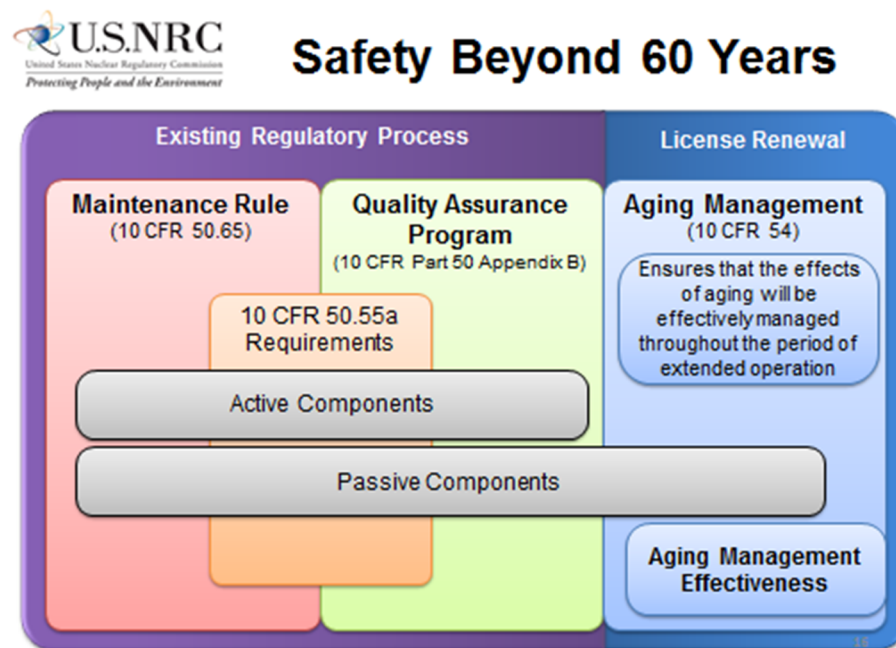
U.S.NRC
United States Nuclear Regulatory Commission
Protecting People and the Environment

Safety Beyond 60 Years

Existing Regulatory Process

License Renewal

Maintenance Rule
(10 CFR 50.65)

Quality Assurance Program
(10 CFR Part 50 Appendix B)

Aging Management
(10 CFR 54)

Ensures that the effects of aging will be effectively managed throughout the period of extended operation

10 CFR 50.55a Requirements

Active Components

Passive Components

Aging Management Effectiveness

16